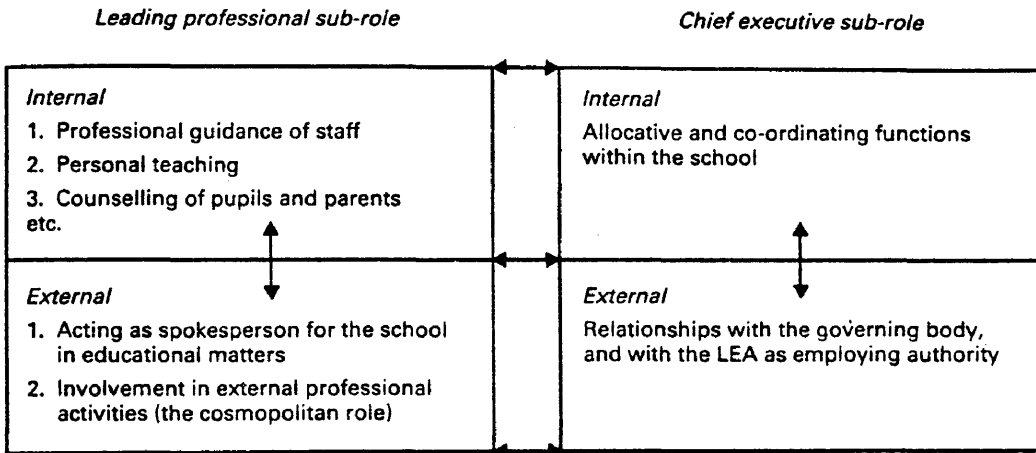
Leading professional sub-role

Chief executive sub-role

Internal

1. Professional guidance of staff

2. Personal teaching

3. Counselling of pupils and parents etc.

Internal

Allocative and co-ordinating functions within the school

External

1. Acting as spokesperson for the school in educational matters

2. Involvement in external professional activities (the cosmopolitan role)

External

Relationships with the governing body, and with the LEA as employing authority